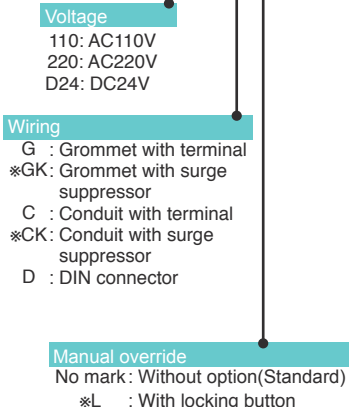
Voltage
110: AC110V
220: AC220V
D24: DC24V

Wiring
G : Grommet with terminal
※GK: Grommet with surge suppressor
C : Conduit with terminal
※CK: Conduit with surge suppressor
D : DIN connector

Manual override
No mark: Without option(Standard)
※L : With locking button